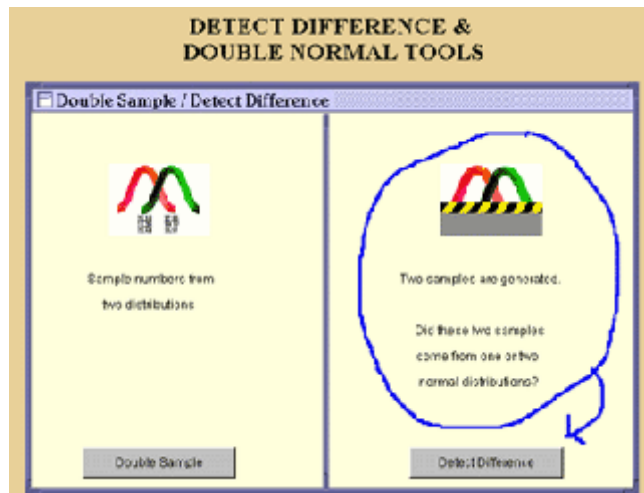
DETECT DIFFERENCE &
DOUBLE NORMAL TOOLS

Double Sample / Detect Difference

Sample numbers from two distributions

Double Sample

Two samples are generated.

Did these two samples come from one or two normal distributions?

Detect Difference